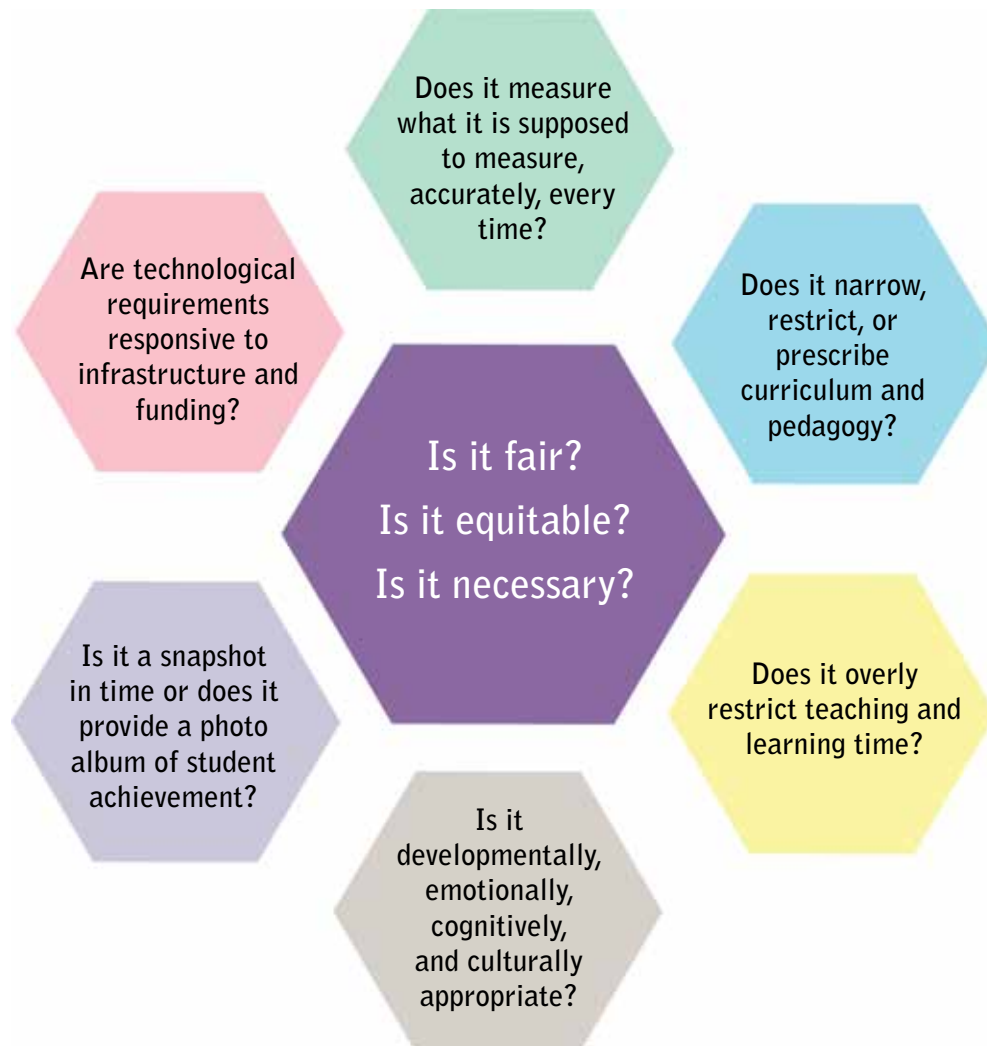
Does it measure what it is supposed to measure, accurately, every time?

Are technological requirements responsive to infrastructure and funding?

Does it narrow, restrict, or prescribe curriculum and pedagogy?

Is it fair?
Is it equitable?
Is it necessary?

Is it a snapshot in time or does it provide a photo album of student achievement?

Does it overly restrict teaching and learning time?

Is it developmentally, emotionally, cognitively, and culturally appropriate?